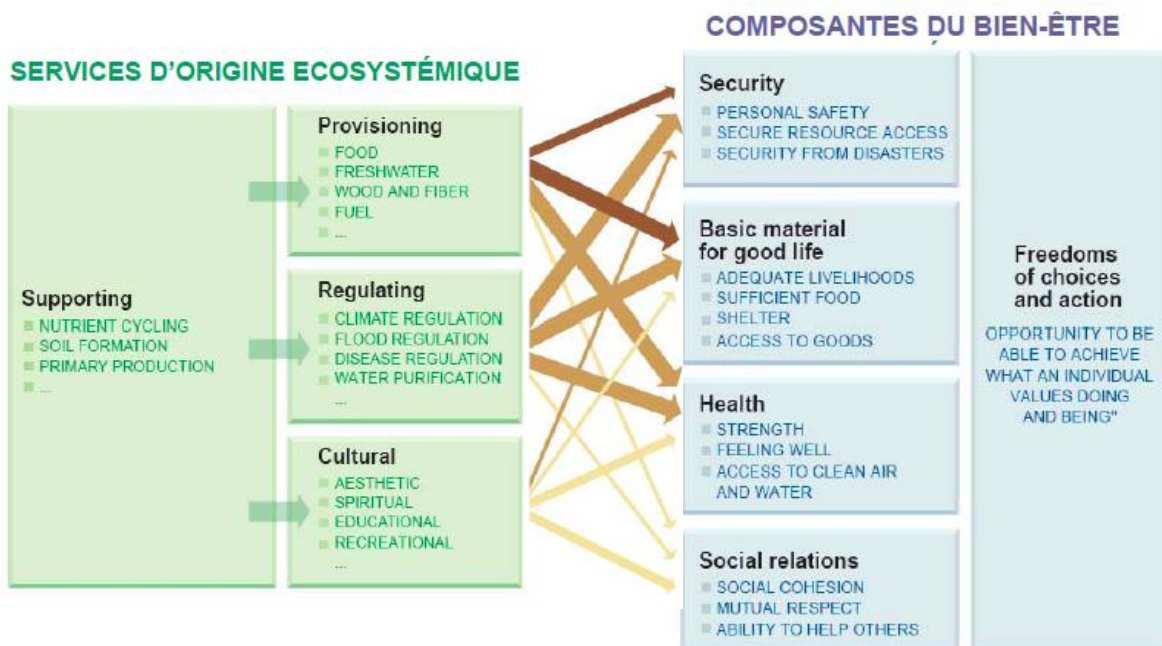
COMPOSANTES DU BIEN-ÊTRE

SERVICES D'ORIGINE ECOSYSTÉMIQUE

Supporting
NUTRIENT CYCLING
SOIL FORMATION
PRIMARY PRODUCTION
...

Provisioning
FOOD
FRESHWATER
WOOD AND FIBER
FUEL
...

Regulating
CLIMATE REGULATION
FLOOD REGULATION
DISEASE REGULATION
WATER PURIFICATION
...

Cultural
AESTHETIC
SPIRITUAL
EDUCATIONAL
RECREATIONAL
...

Security
PERSONAL SAFETY
SECURE RESOURCE ACCESS
SECURITY FROM DISASTERS

Basic material for good life
ADEQUATE LIVELIHOODS
SUFFICIENT FOOD
SHELTER
ACCESS TO GOODS

Health
STRENGTH
FEELING WELL
ACCESS TO CLEAN AIR AND WATER

Social relations
SOCIAL COHESION
MUTUAL RESPECT
ABILITY TO HELP OTHERS

Freedoms of choices and action
OPPORTUNITY TO BE ABLE TO ACHIEVE WHAT AN INDIVIDUAL VALUES DOING AND BEING"